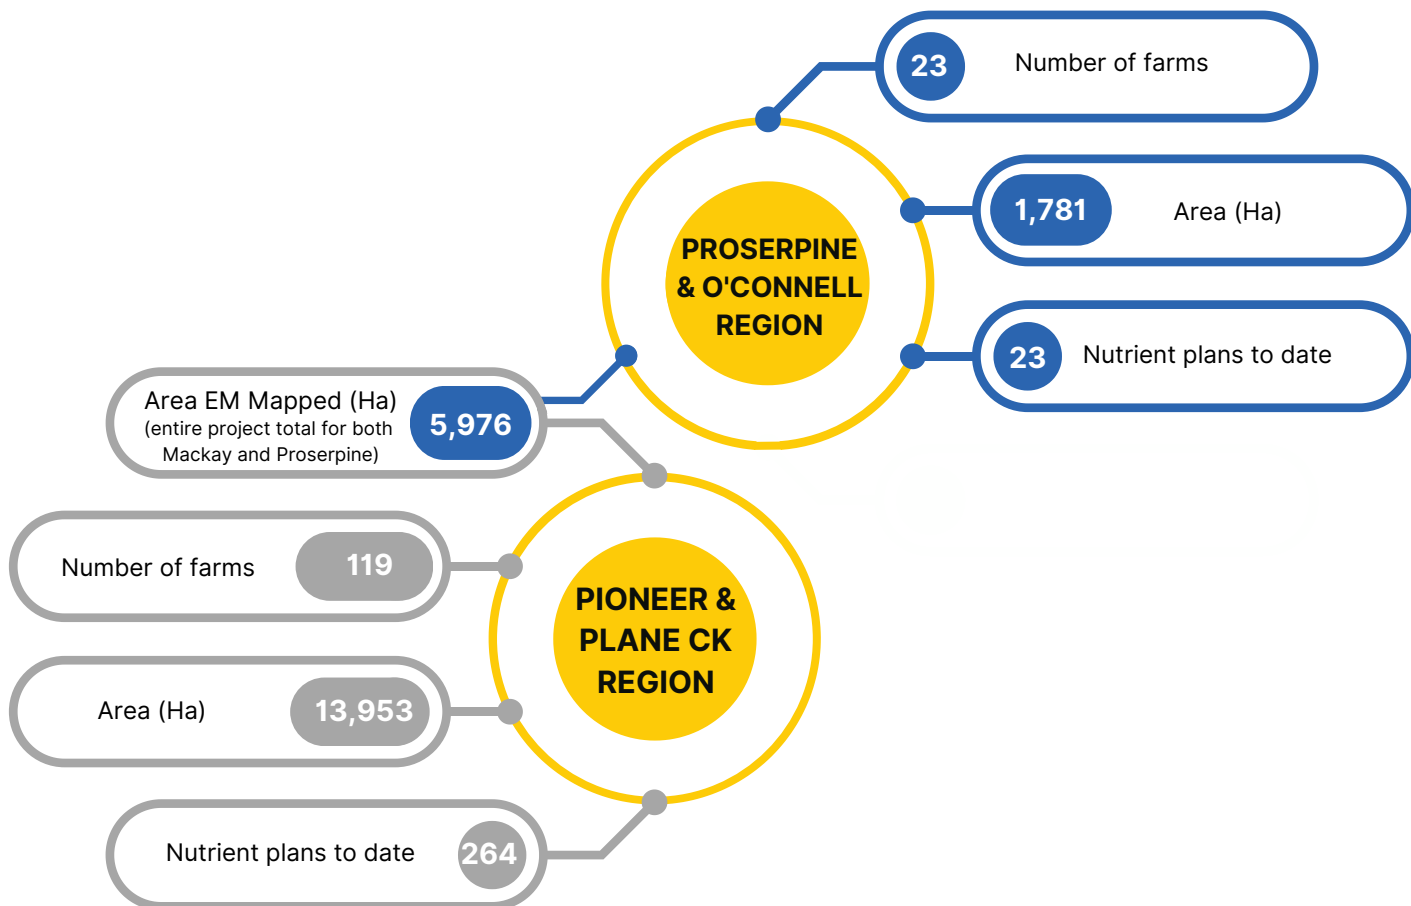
23 Number of farms

1,781 Area (Ha)

PROSERPINE & O'CONNELL REGION

23 Nutrient plans to date

Area EM Mapped (Ha)
(entire project total for both Mackay and Proserpine) 5,976

Number of farms 119

PIONEER & PLANE CK REGION

Area (Ha) 13,953

Nutrient plans to date 264